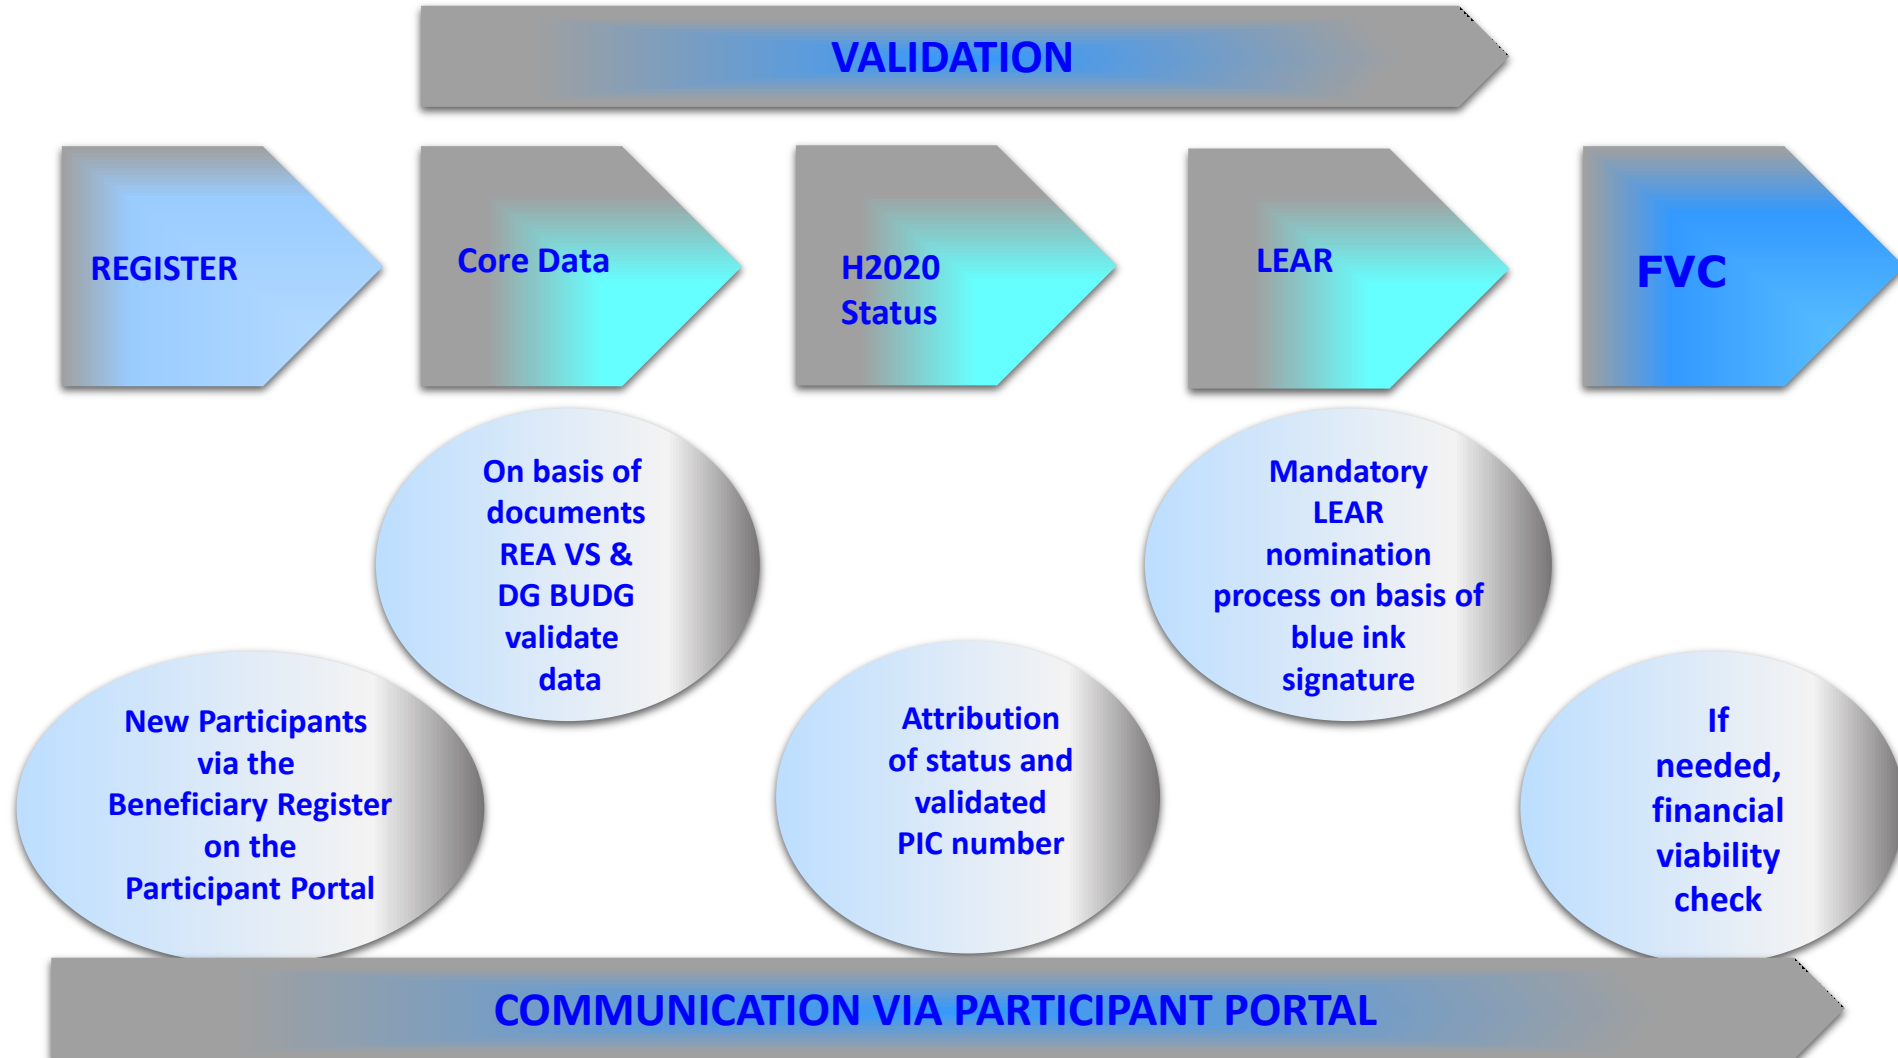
VALIDATION

REGISTER

Core Data

H2020 Status

LEAR

FVC

On basis of documents REA VS & DG BUDG validate data

Mandatory LEAR nomination process on basis of blue ink signature

New Participants via the Beneficiary Register on the Participant Portal

Attribution of status and validated PIC number

If needed, financial viability check

COMMUNICATION VIA PARTICIPANT PORTAL